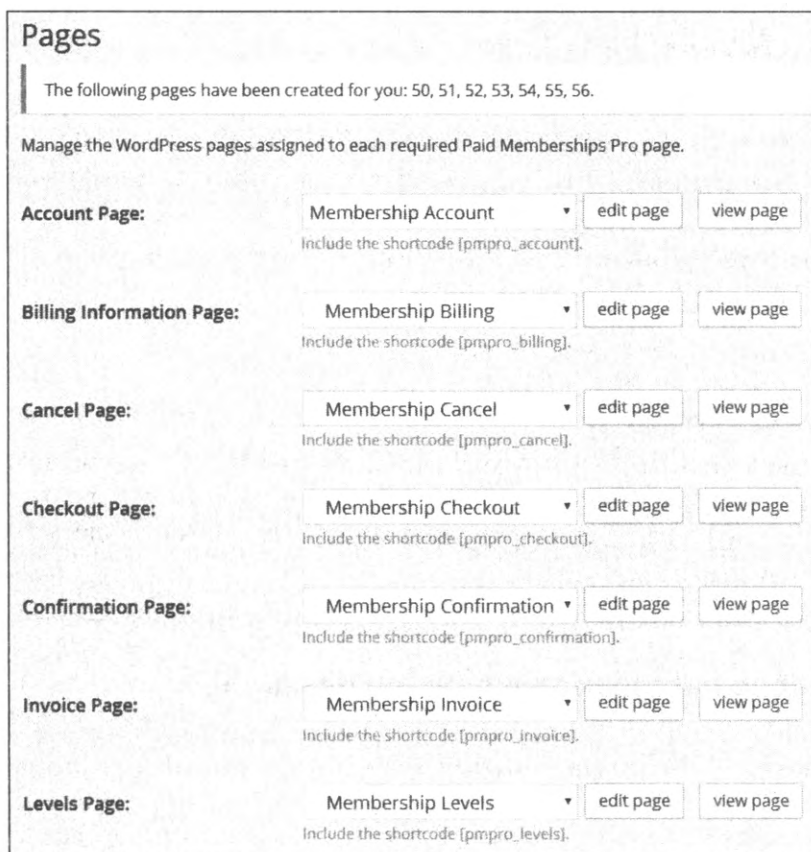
Pages

The following pages have been created for you: 50, 51, 52, 53, 54, 55, 56.

Manage the WordPress pages assigned to each required Paid Memberships Pro page.

Account Page: Membership Account ▾ edit page view page
Include the shortcode [pmpro_account].

Billing Information Page: Membership Billing ▾ edit page view page
Include the shortcode [pmpro_billing].

Cancel Page: Membership Cancel ▾ edit page view page
Include the shortcode [pmpro_cancel].

Checkout Page: Membership Checkout ▾ edit page view page
Include the shortcode [pmpro_checkout].

Confirmation Page: Membership Confirmation ▾ edit page view page
Include the shortcode [pmpro_confirmation].

Invoice Page: Membership Invoice ▾ edit page view page
Include the shortcode [pmpro_invoice].

Levels Page: Membership Levels ▾ edit page view page
Include the shortcode [pmpro_levels].